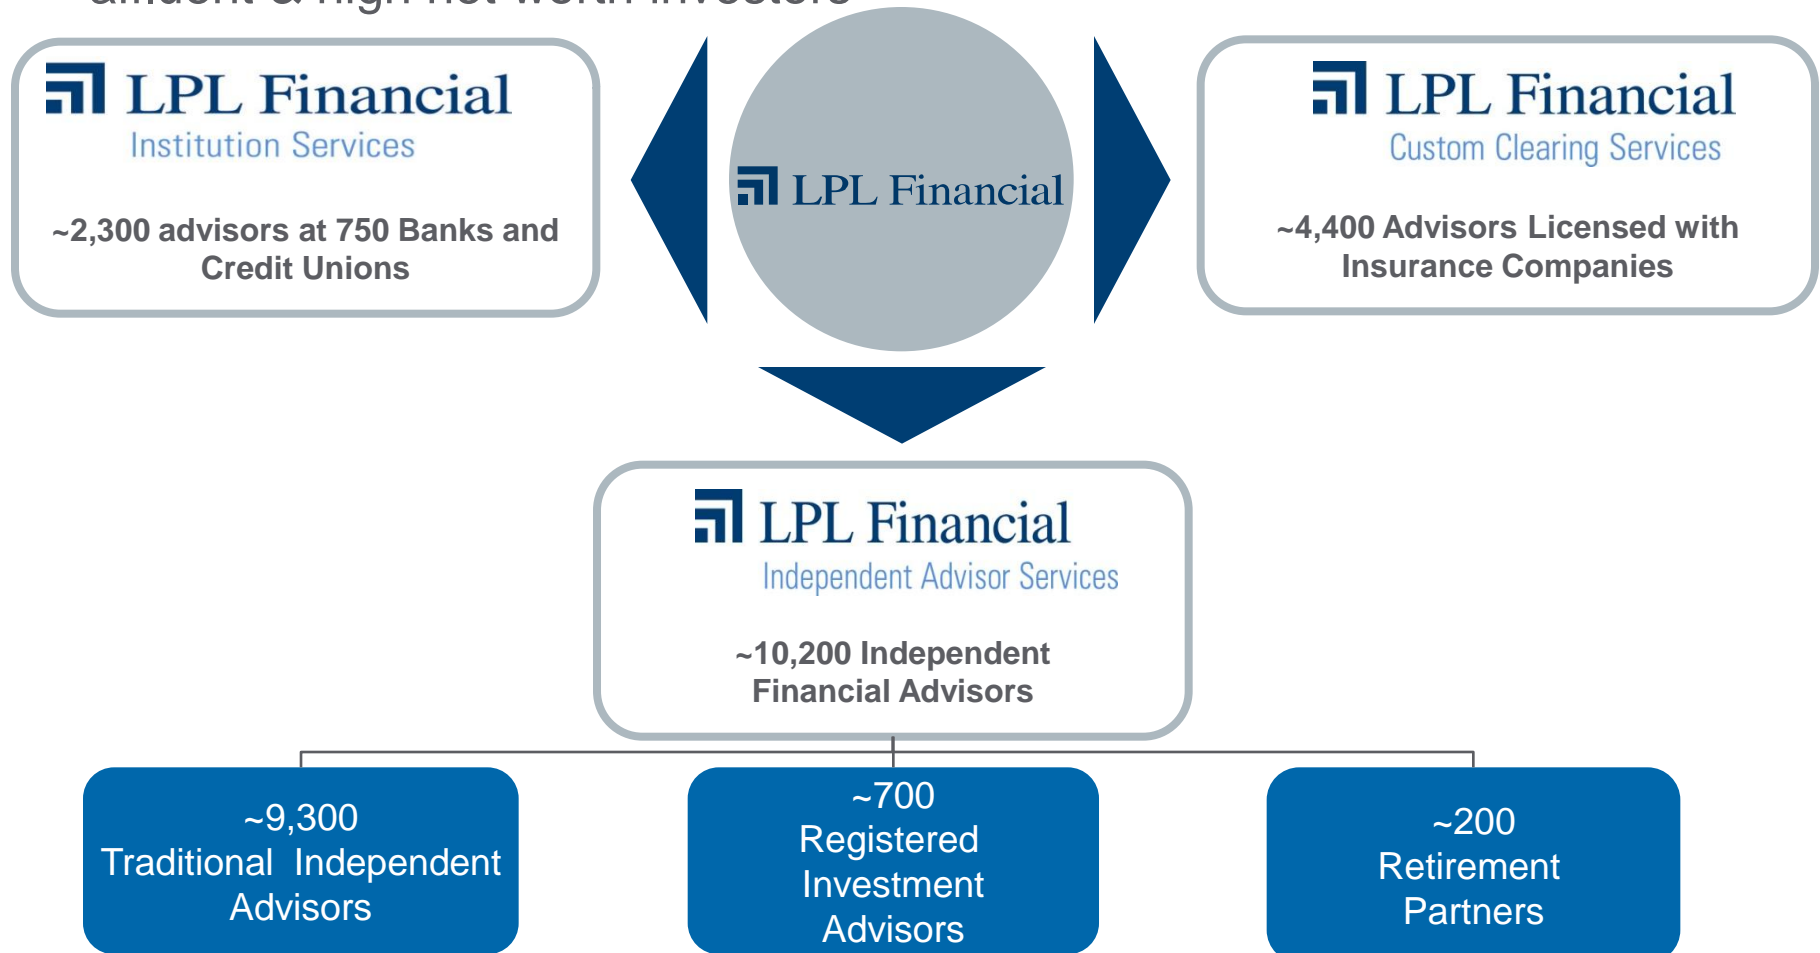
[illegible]

LPL Financial
Institution Services

~2,300 advisors at 750 Banks and Credit Unions

LPL Financial

LPL Financial
Custom Clearing Services

~4,400 Advisors Licensed with Insurance Companies

LPL Financial
Independent Advisor Services

~10,200 Independent Financial Advisors

~9,300 Traditional Independent Advisors

~700 Registered Investment Advisors

~200 Retirement Partners